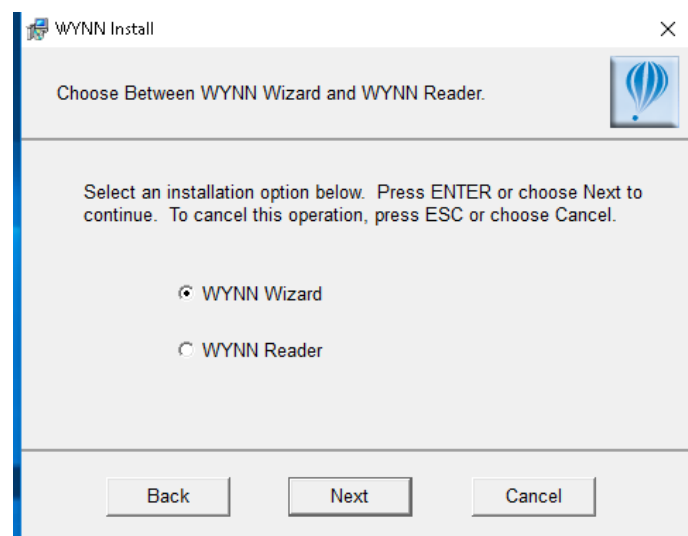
WYNN Install

×

Choose Between WYNN Wizard and WYNN Reader.

Select an installation option below. Press ENTER or choose Next to continue. To cancel this operation, press ESC or choose Cancel.

WYNN Wizard

WYNN Reader

Back

Next

Cancel